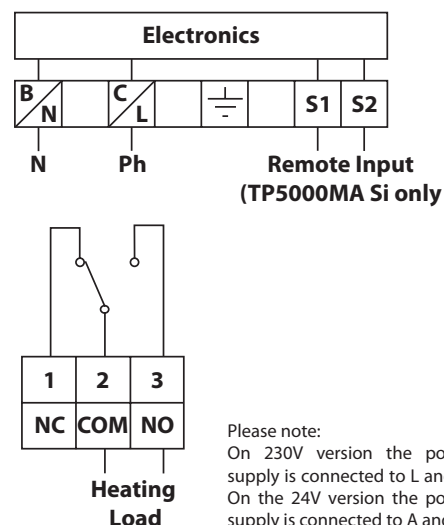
Electronics

B
N

C
L

S1
S2

N
Ph
Remote Input
(TP5000MA Si only

| 1 | 2 | 3 |
|---|---|---|
| NC | COM | NO |

Heating
Load

Please note:
On 230V version the po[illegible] supply is connected to L an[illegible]
On the 24V version the po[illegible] supply is connected to A an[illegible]